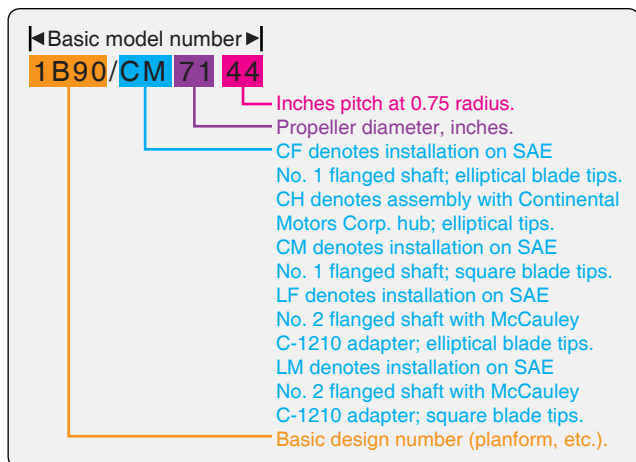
Basic model number

1B90/CM 71 44

Inches pitch at 0.75 radius.

Propeller diameter, inches.

CF denotes installation on SAE No. 1 flanged shaft; elliptical blade tips.
CH denotes assembly with Continental Motors Corp. hub; elliptical tips.
CM denotes installation on SAE No. 1 flanged shaft; square blade tips.
LF denotes installation on SAE No. 2 flanged shaft with McCauley C-1210 adapter; elliptical blade tips.
LM denotes installation on SAE No. 2 flanged shaft with McCauley C-1210 adapter; square blade tips.

Basic design number (planform, etc.).